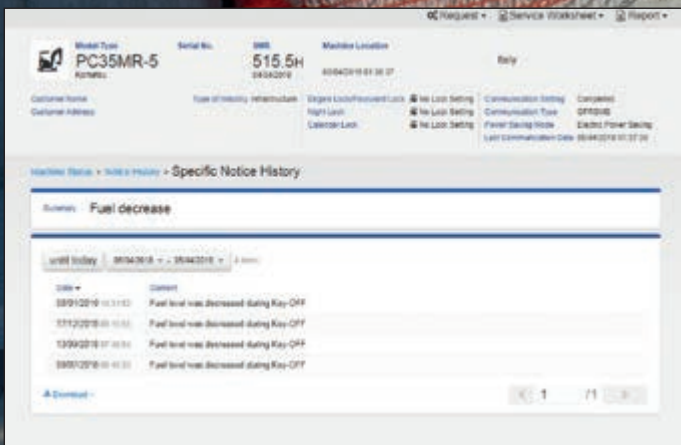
Request ▾ Service Worksheet ▾ Report ▾

Model Type
PC35MR-5
Komatsu

Serial No.

SMR
515.5H
04/04/2018

Machine Location
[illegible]

Italy

Customer Name
Customer Address

Type of Industry Infrastructure

Engine Lock/Password Lock No Lock Setting
Night Lock No Lock Setting
Calendar Lock No Lock Setting

Communication Setting Completed
Communication Type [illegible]
Power Saving Mode Electric Power Saving
Last Communication Date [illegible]

Machine Status › Notice History › Specific Notice History

Summary Fuel decrease

until today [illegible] ▾ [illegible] ▾ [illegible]

| Date ▾ | Content |
|---|---|
| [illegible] | Fuel level was decreased during Key-OFF |
| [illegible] | Fuel level was decreased during Key-OFF |
| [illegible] | Fuel level was decreased during Key-OFF |
| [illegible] | Fuel level was decreased during Key-OFF |

Download ▾

1 /1